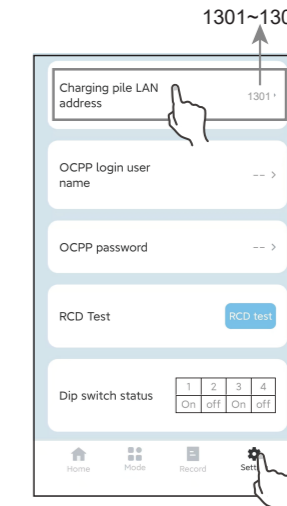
1301~130

Charging pile LAN address
1301 ›

OCPP login user name
-- ›

OCPP password
-- ›

RCD Test
RCD test

Dip switch status

| 1 | 2 | 3 | 4 |
|---|---|---|---|
| On | off | On | off |

Home
Mode
Record
Sett